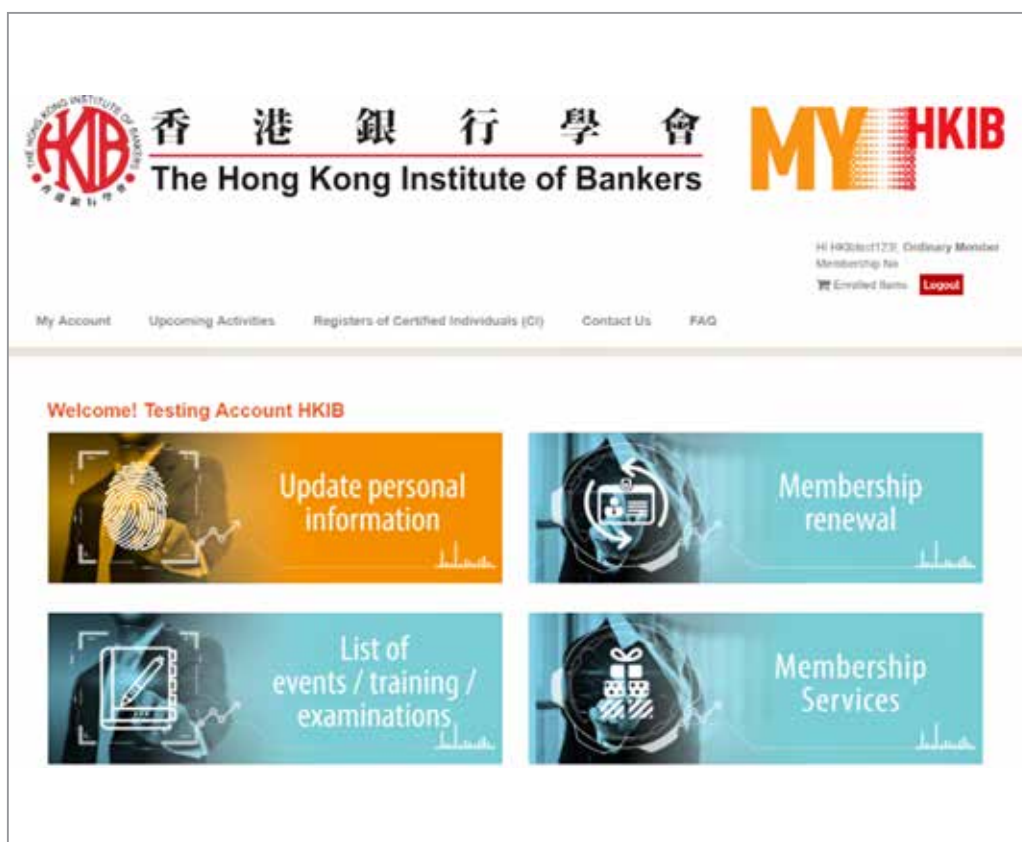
HKIB THE HONG KONG INSTITUTE OF BANKERS 香港銀行學會

香 港 銀 行 學 會

The Hong Kong Institute of Bankers

MY HKIB

Hi HKIBtest123: Ordinary Member
Membership No

Enrolled Items Logout

My Account Upcoming Activities Registers of Certified Individuals (CI) Contact Us FAQ

Welcome! Testing Account HKIB

Update personal information

Membership renewal

List of events / training / examinations

Membership Services